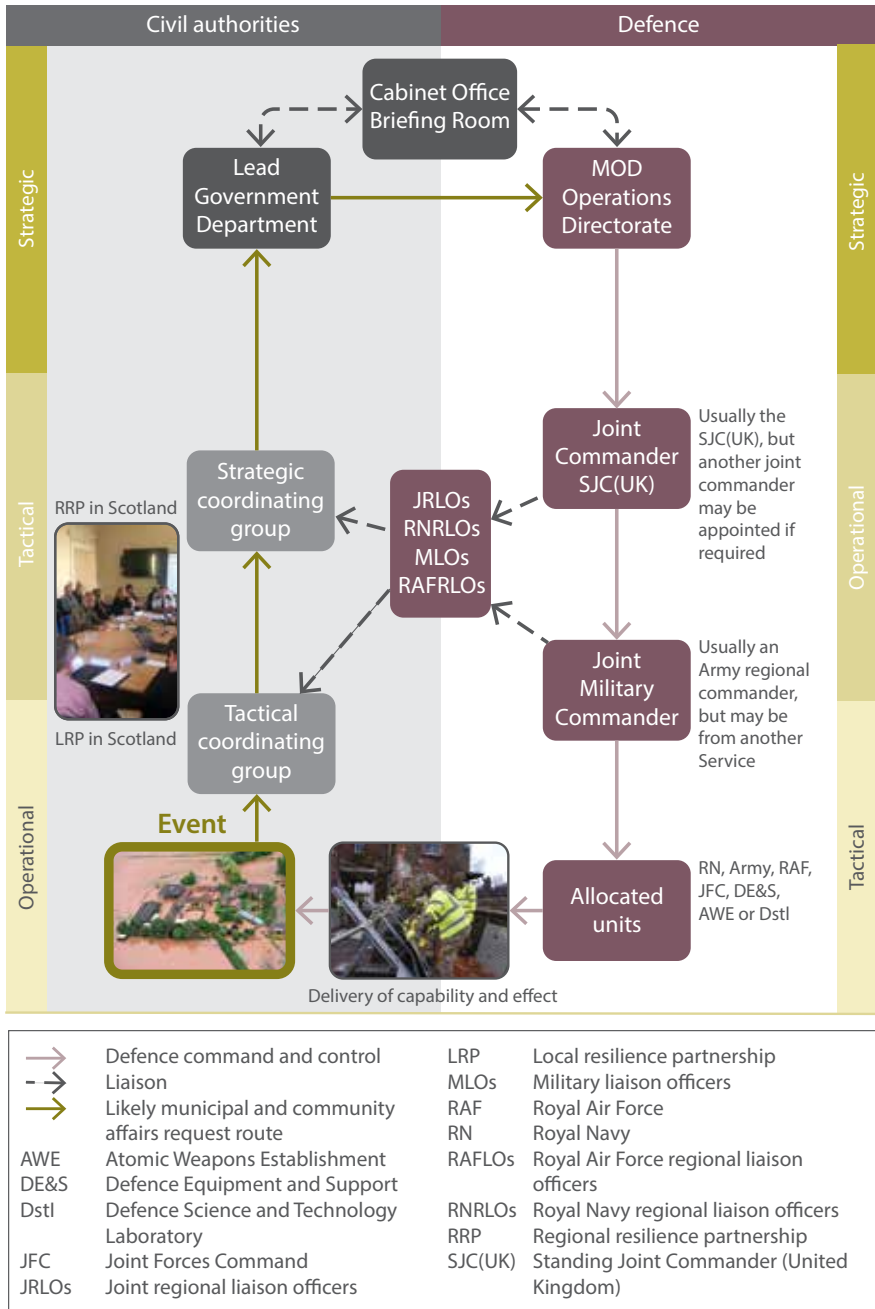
Civil authorities

Defence

Strategic

Tactical

Operational

Strategic

Operational

Tactical

Cabinet Office Briefing Room

Lead Government Department

MOD Operations Directorate

Joint Commander SJC(UK)

Usually the SJC(UK), but another joint commander may be appointed if required

Strategic coordinating group

RRP in Scotland

JRLOs RNRLOs MLOs RAFRLOs

LRP in Scotland

Tactical coordinating group

Joint Military Commander

Usually an Army regional commander, but may be from another Service

Event

Allocated units

RN, Army, RAF, JFC, DE&S, AWE or Dstl

Delivery of capability and effect

| | | | |
|---|---|---|---|
| | Defence command and control | LRP | Local resilience partnership |
| | Liaison | MLOs | Military liaison officers |
| | Likely municipal and community affairs request route | RAF | Royal Air Force |
| | | RN | Royal Navy |
| AWE | Atomic Weapons Establishment | RAFLOs | Royal Air Force regional liaison officers |
| DE&S | Defence Equipment and Support | | |
| Dstl | Defence Science and Technology Laboratory | RNRLOs | Royal Navy regional liaison officers |
| | | RRP | Regional resilience partnership |
| JFC | Joint Forces Command | SJC(UK) | Standing Joint Commander (United Kingdom) |
| JRLOs | Joint regional liaison officers | | |